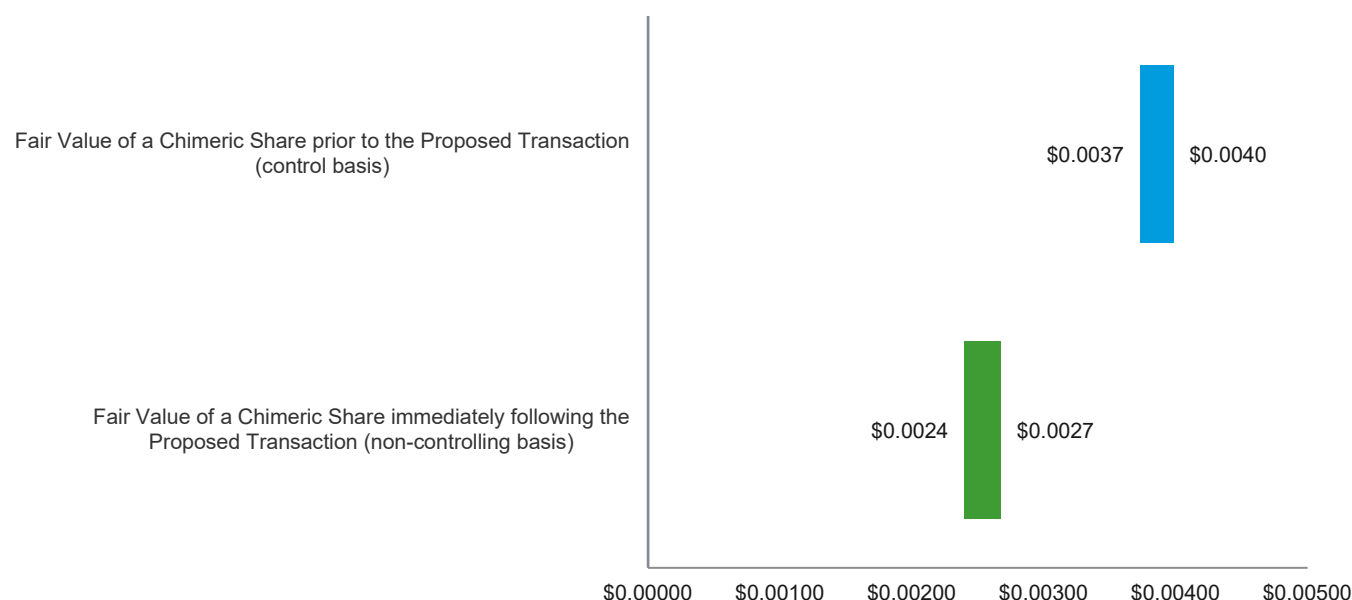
Fair Value of a Chimeric Share prior to the Proposed Transaction (control basis)

$0.0037 $0.0040

Fair Value of a Chimeric Share immediately following the Proposed Transaction (non-controlling basis)

$0.0024 $0.0027

$0.00000 $0.00100 $0.00200 $0.00300 $0.00400 $0.00500